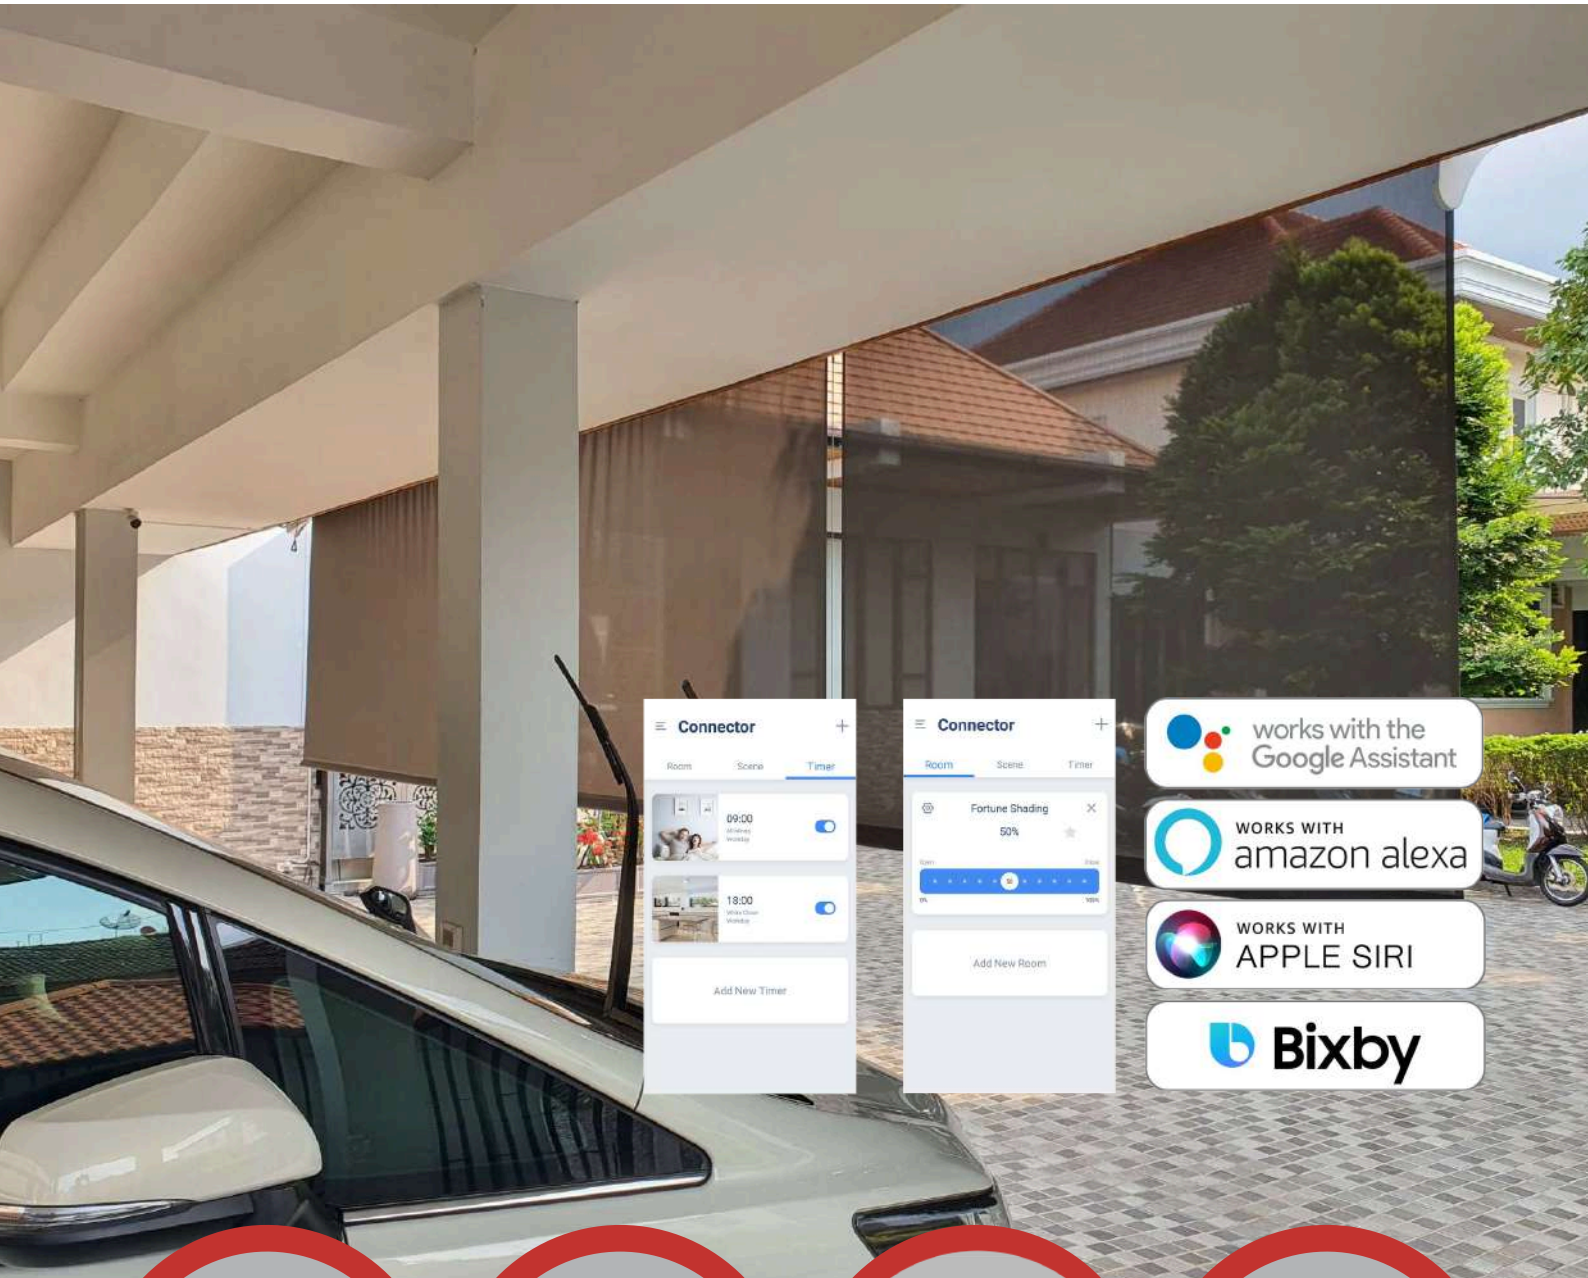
Connector
Room Scene Timer
09:00
18:00
Add New Timer

Connector
Room Scene Timer
Fortune Shading
50%
Add New Room

works with the Google Assistant

WORKS WITH amazon alexa

WORKS WITH APPLE SIRI

Bixby